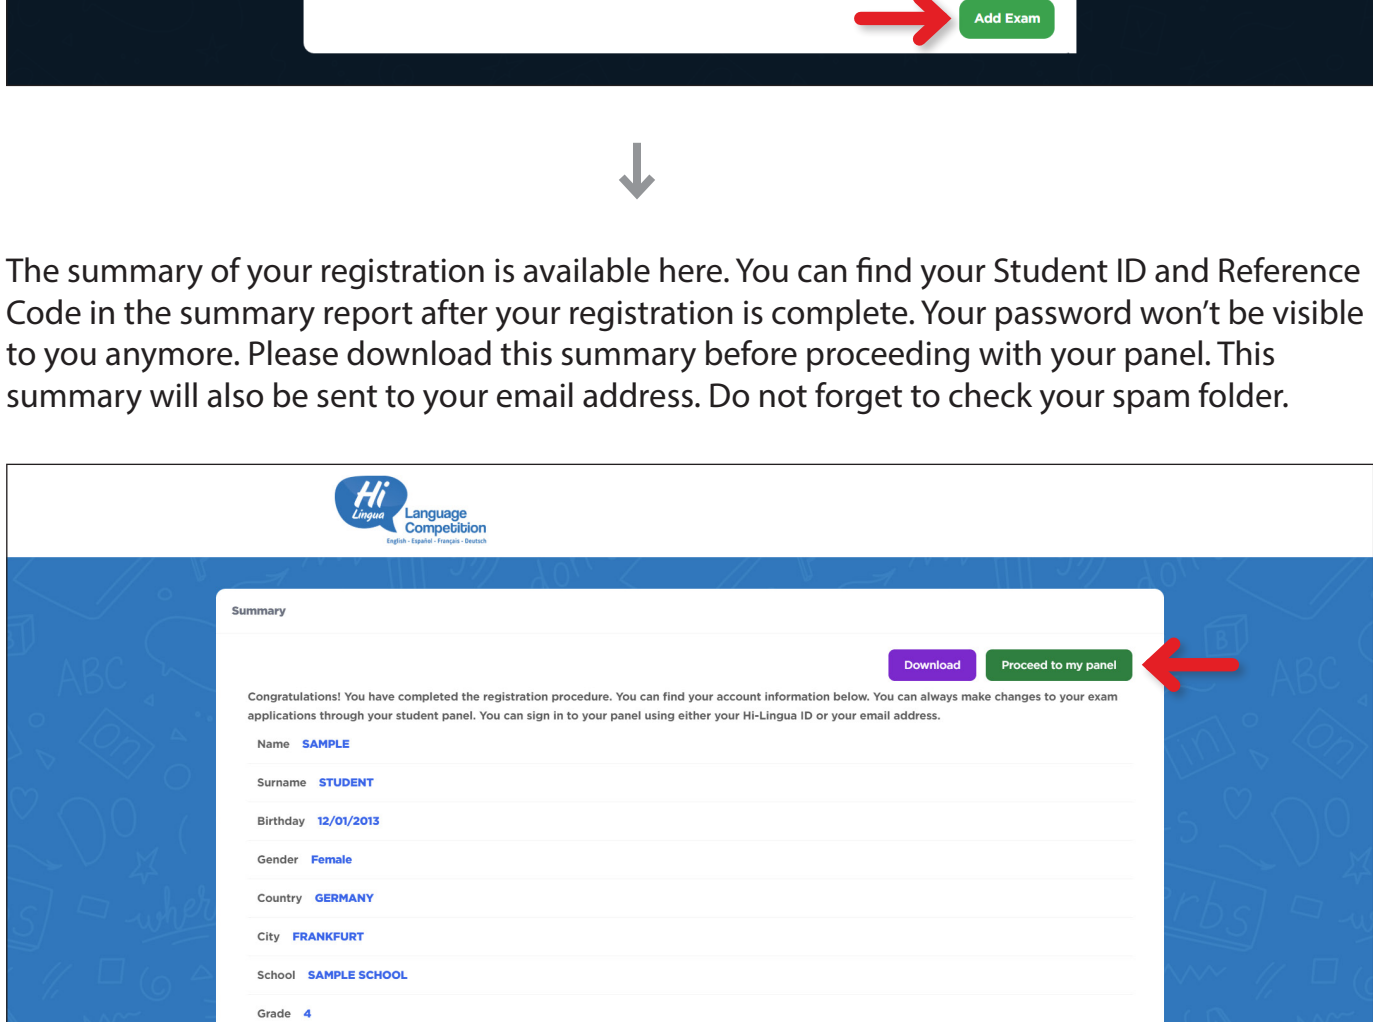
Add Exam

The summary of your registration is available here. You can find your Student ID and Reference Code in the summary report after your registration is complete. Your password won't be visible to you anymore. Please download this summary before proceeding with your panel. This summary will also be sent to your email address. Do not forget to check your spam folder.

Hi Lingua Language Competition
English · Español · Français · Deutsch

Summary

Download | Proceed to my panel

Congratulations! You have completed the registration procedure. You can find your account information below. You can always make changes to your exam applications through your student panel. You can sign in to your panel using either your Hi-Lingua ID or your email address.

Name SAMPLE

Surname STUDENT

Birthday 12/01/2013

Gender Female

Country GERMANY

City FRANKFURT

School SAMPLE SCHOOL

Grade 4